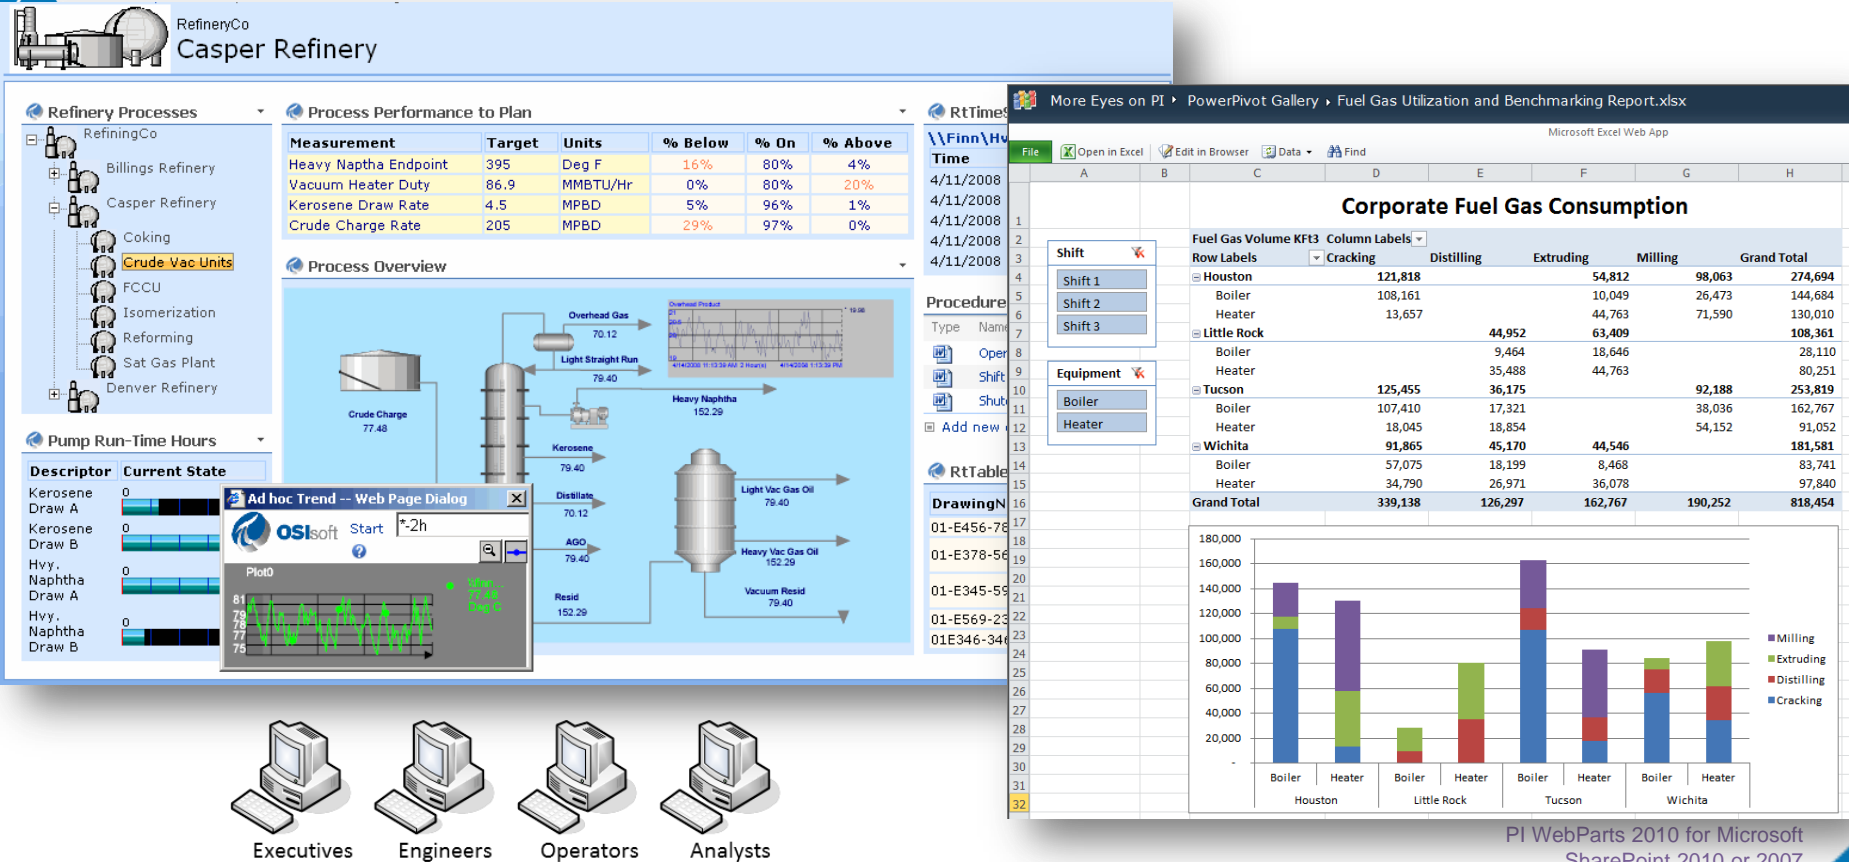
RefineryCo
Casper Refinery

Refinery Processes
RefiningCo
Billings Refinery
Casper Refinery
Coking
Crude Vac Units
FCCU
Isomerization
Reforming
Sat Gas Plant
Denver Refinery

Process Performance to Plan

| Measurement | Target | Units | % Below | % On | % Above |
|---|---|---|---|---|---|
| Heavy Naptha Endpoint | 395 | Deg F | 16% | 80% | 4% |
| Vacuum Heater Duty | 86.9 | MMBTU/Hr | 0% | 80% | 20% |
| Kerosene Draw Rate | 4.5 | MPBD | 5% | 96% | 1% |
| Crude Charge Rate | 205 | MPBD | 29% | 97% | 0% |

Process Overview

Overhead Gas 70.12
Light Straight Run 79.40
Crude Charge 77.48
Heavy Naphtha 152.29
Kerosene 79.40
Distillate 70.12
AGO 79.40
Resid 152.29
Light Vac Gas Oil 79.40
Heavy Vac Gas Oil 152.29
Vacuum Resid 79.40

Pump Run-Time Hours

| Descriptor | Current State |
|---|---|
| Kerosene Draw A | 0 |
| Kerosene Draw B | 0 |
| Hvy. Naphtha Draw A | 0 |
| Hvy. Naphtha Draw B | 0 |

Ad hoc Trend -- Web Page Dialog
OSIsoft Start *-2h
Plot0
81 79 78 77 75

RtTime
\\Finn\Hv
Time
4/11/2008
4/11/2008
4/11/2008
4/11/2008
4/11/2008

Procedure
Type Name
Oper
Shift
Shut
Add new

RtTable
DrawingN
01-E456-78
01-E378-56
01-E345-59
01-E569-23
01E346-34

More Eyes on PI ▸ PowerPivot Gallery ▸ Fuel Gas Utilization and Benchmarking Report.xlsx
Microsoft Excel Web App
File Open in Excel Edit in Browser Data Find

Corporate Fuel Gas Consumption

Shift: Shift 1, Shift 2, Shift 3
Equipment: Boiler, Heater

Fuel Gas Volume KFt3 Column Labels

| Row Labels | Cracking | Distilling | Extruding | Milling | Grand Total |
|---|---|---|---|---|---|
| Houston | 121,818 | | 54,812 | 98,063 | 274,694 |
| Boiler | 108,161 | | 10,049 | 26,473 | 144,684 |
| Heater | 13,657 | | 44,763 | 71,590 | 130,010 |
| Little Rock | | 44,952 | 63,409 | | 108,361 |
| Boiler | | 9,464 | 18,646 | | 28,110 |
| Heater | | 35,488 | 44,763 | | 80,251 |
| Tucson | 125,455 | 36,175 | | 92,188 | 253,819 |
| Boiler | 107,410 | 17,321 | | 38,036 | 162,767 |
| Heater | 18,045 | 18,854 | | 54,152 | 91,052 |
| Wichita | 91,865 | 45,170 | 44,546 | | 181,581 |
| Boiler | 57,075 | 18,199 | 8,468 | | 83,741 |
| Heater | 34,790 | 26,971 | 36,078 | | 97,840 |
| Grand Total | 339,138 | 126,297 | 162,767 | 190,252 | 818,454 |

180,000 160,000 140,000 120,000 100,000 80,000 60,000 40,000 20,000
Boiler Heater Boiler Heater Boiler Heater Boiler Heater
Houston Little Rock Tucson Wichita
Milling Extruding Distilling Cracking

Executives Engineers Operators Analysts

PI WebParts 2010 for Microsoft SharePoint 2010 or 2007